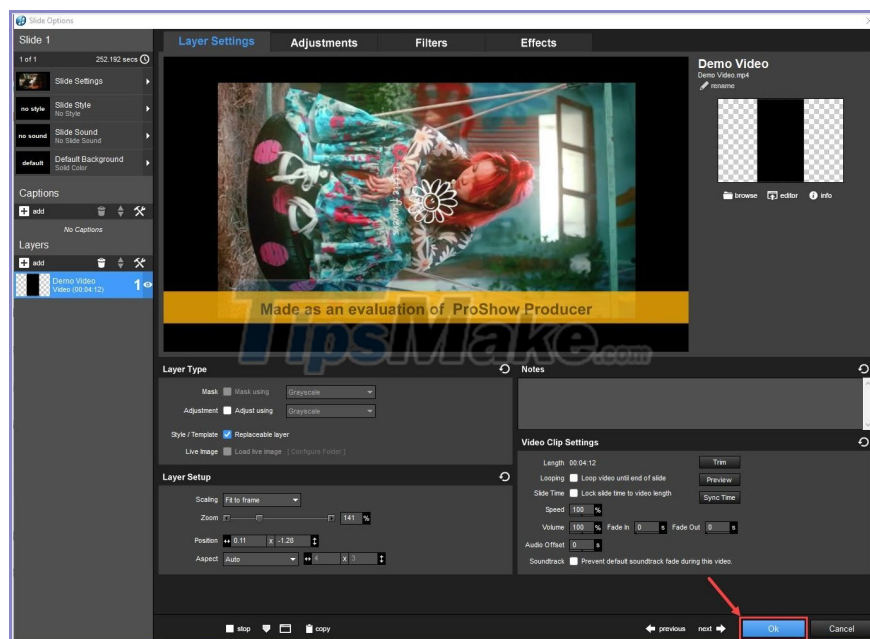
Slide Options

Slide 1
1 of 1 252.192 secs
Slide Settings
no style Slide Style No Style
no sound Slide Sound No Slide Sound
default Default Background Solid Color
Captions
add
No Captions
Layers
add
Demo Video Video (00:04:12) 1

Layer Settings | Adjustments | Filters | Effects

Made as an evaluation of ProShow Producer

TipsMake.com

Demo Video
Demo Video.mp4
rename
browse editor info

Layer Type
Mask Mask using Grayscale
Adjustment Adjust using Grayscale
Style / Template Replaceable layer
Live Image Load live image [ Configure Folder ]

Layer Setup
Scaling Fit to frame
Zoom 141 %
Position 0.11 x -1.28
Aspect Auto 4 x 3

Notes

Video Clip Settings
Length 00:04:12 Trim
Looping Loop video until end of slide Preview
Slide Time Lock slide time to video length Sync Time
Speed 100 %
Volume 100 % Fade In 0 s Fade Out 0 s
Audio Offset 0 s
Soundtrack Prevent default soundtrack fade during this video.

stop copy previous next Ok Cancel